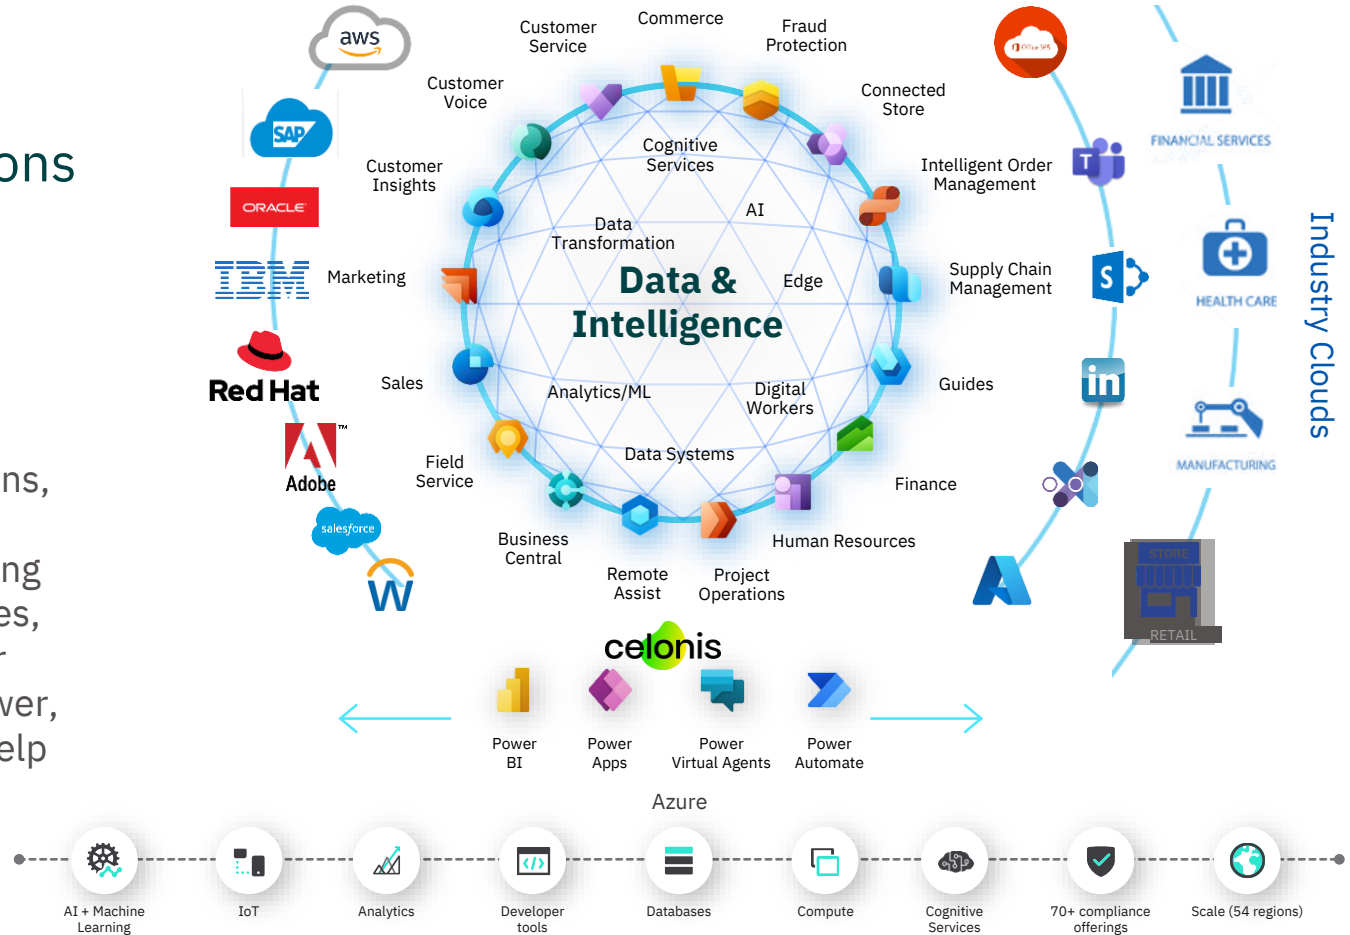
ons

ns,

ng
es,

ver,
elp

aws

SAP

ORACLE

IBM

Red Hat

Adobe

salesforce

W

Customer Service

Commerce

Fraud Protection

Customer Voice

Connected Store

Customer Insights

Cognitive Services

Intelligent Order Management

AI

Data Transformation

Marketing

Data & Intelligence

Edge

Supply Chain Management

Sales

Analytics/ML

Digital Workers

Guides

Field Service

Data Systems

Finance

Business Central

Human Resources

Remote Assist

Project Operations

celonis

Power BI

Power Apps

Power Virtual Agents

Power Automate

Azure

AI + Machine Learning

IoT

Analytics

Developer tools

Databases

Compute

Cognitive Services

70+ compliance offerings

Scale (54 regions)

Office 365

FINANCIAL SERVICES

HEALTH CARE

MANUFACTURING

STORE

RETAIL

Industry Clouds